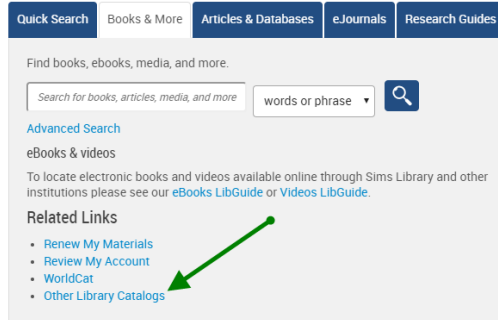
Quick Search | Books & More | Articles & Databases | eJournals | Research Guides

Find books, ebooks, media, and more.

Search for books, articles, media, and more

words or phrase ▾

Advanced Search

eBooks & videos

To locate electronic books and videos available online through Sims Library and other institutions please see our eBooks LibGuide or Videos LibGuide.

Related Links

- Renew My Materials
- Review My Account
- WorldCat
- Other Library Catalogs